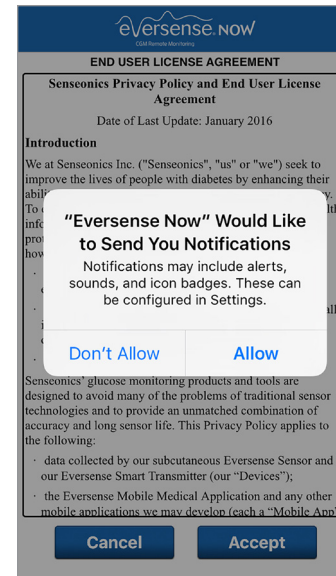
eversense NOW
CGM Remote Monitoring

END USER LICENSE AGREEMENT

Senseonics Privacy Policy and End User License Agreement

Date of Last Update: January 2016

Introduction

We at Senseonics Inc. ("Senseonics", "us" or "we") seek to improve the lives of people with diabetes by enhancing their abili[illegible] To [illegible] info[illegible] prot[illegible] how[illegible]

"Eversense Now" Would Like to Send You Notifications

Notifications may include alerts, sounds, and icon badges. These can be configured in Settings.

Don't Allow

Allow

Senseonics' glucose monitoring products and tools are designed to avoid many of the problems of traditional sensor technologies and to provide an unmatched combination of accuracy and long sensor life. This Privacy Policy applies to the following:

· data collected by our subcutaneous Eversense Sensor and our Eversense Smart Transmitter (our "Devices");

· the Eversense Mobile Medical Application and any other mobile applications we may develop (each a "Mobile App"

Cancel

Accept